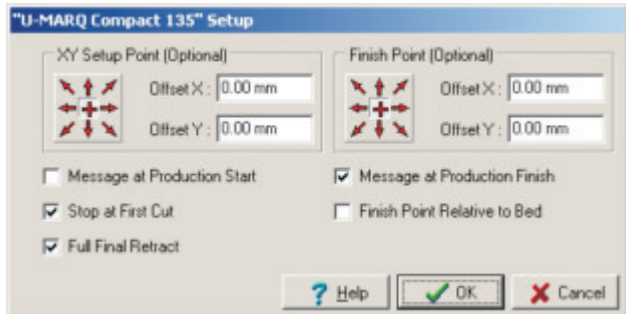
"U-MARQ Compact 135" Setup

XY Setup Point (Optional)

Offset X : 0.00 mm

Offset Y : 0.00 mm

Finish Point (Optional)

Offset X : 0.00 mm

Offset Y : 0.00 mm

Message at Production Start

Message at Production Finish

Stop at First Cut

Finish Point Relative to Bed

Full Final Retract

Help

OK

Cancel